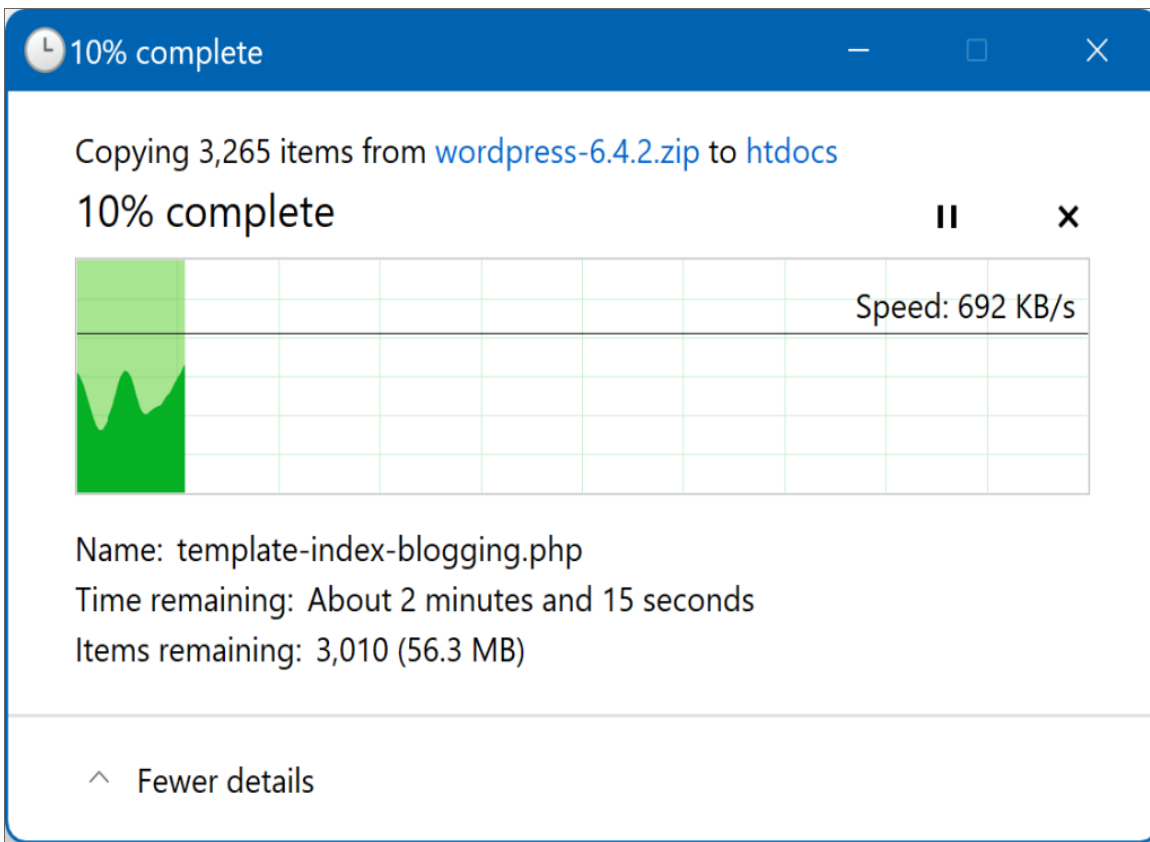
10% complete

Copying 3,265 items from wordpress-6.4.2.zip to htdocs

10% complete

Speed: 692 KB/s

Name: template-index-blogging.php
Time remaining: About 2 minutes and 15 seconds
Items remaining: 3,010 (56.3 MB)

Fewer details